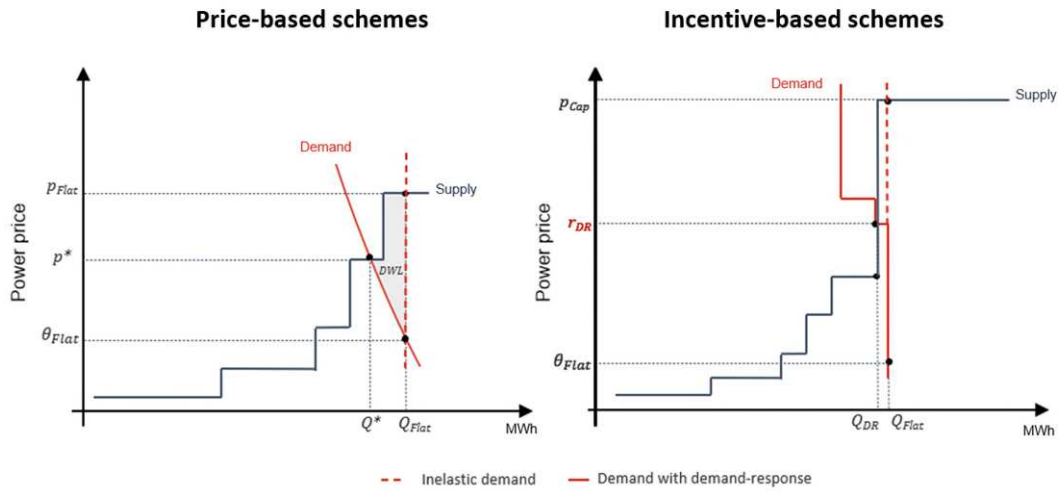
Price-based schemes

Demand

$p_{Flat}$

Supply

$p^*$

DWL

Power price

$\theta_{Flat}$

$Q^*$ $Q_{Flat}$

MWh

Incentive-based schemes

Demand

$p_{Cap}$

Supply

$r_{DR}$

Power price

$\theta_{Flat}$

$Q_{DR}$ $Q_{Flat}$

MWh

Inelastic demand

Demand with demand-response